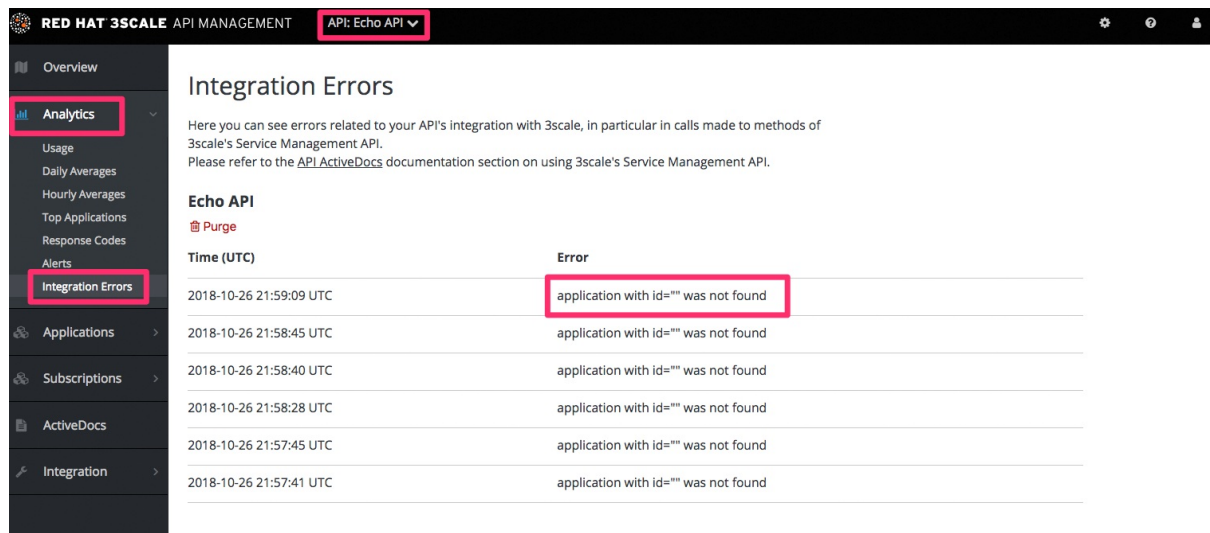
RED HAT 3SCALE API MANAGEMENT

API: Echo API

Overview

Analytics

Usage
Daily Averages
Hourly Averages
Top Applications
Response Codes
Alerts
Integration Errors

Applications

Subscriptions

ActiveDocs

Integration

Integration Errors

Here you can see errors related to your API's integration with 3scale, in particular in calls made to methods of 3scale's Service Management API.
Please refer to the API ActiveDocs documentation section on using 3scale's Service Management API.

Echo API

Purge

| Time (UTC) | Error |
|---|---|
| 2018-10-26 21:59:09 UTC | application with id="" was not found |
| 2018-10-26 21:58:45 UTC | application with id="" was not found |
| 2018-10-26 21:58:40 UTC | application with id="" was not found |
| 2018-10-26 21:58:28 UTC | application with id="" was not found |
| 2018-10-26 21:57:45 UTC | application with id="" was not found |
| 2018-10-26 21:57:41 UTC | application with id="" was not found |